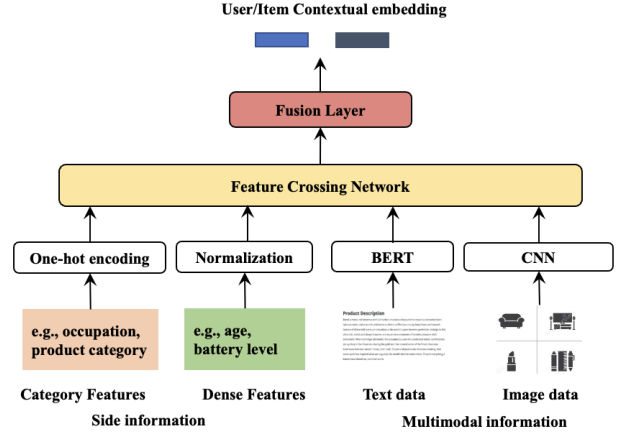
User/Item Contextual embedding

Fusion Layer

Feature Crossing Network

One-hot encoding

Normalization

BERT

CNN

e.g., occupation, product category

e.g., age, battery level

Product Description

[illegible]

Category Features

Dense Features

Text data

Image data

Side information

Multimodal information